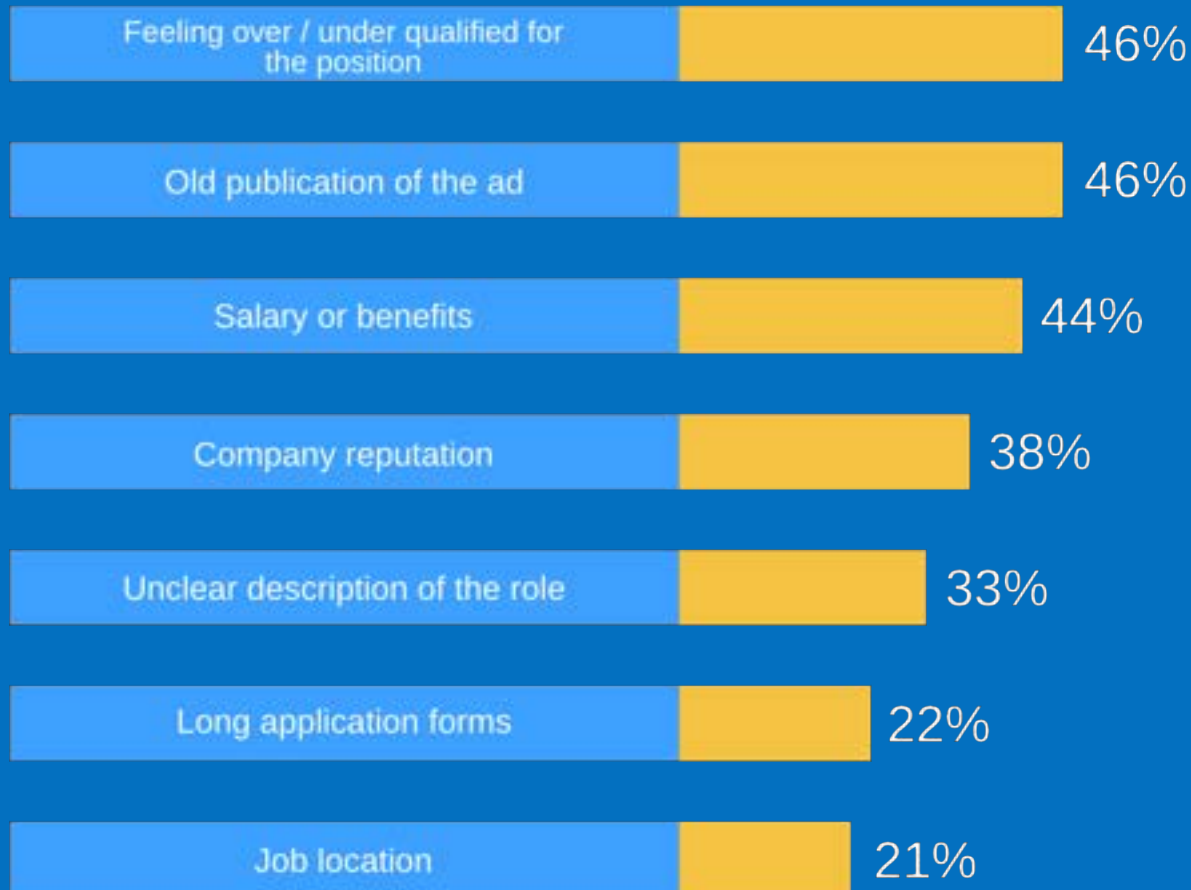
Feeling over / under qualified for the position 46%

Old publication of the ad 46%

Salary or benefits 44%

Company reputation 38%

Unclear description of the role 33%

Long application forms 22%

Job location 21%